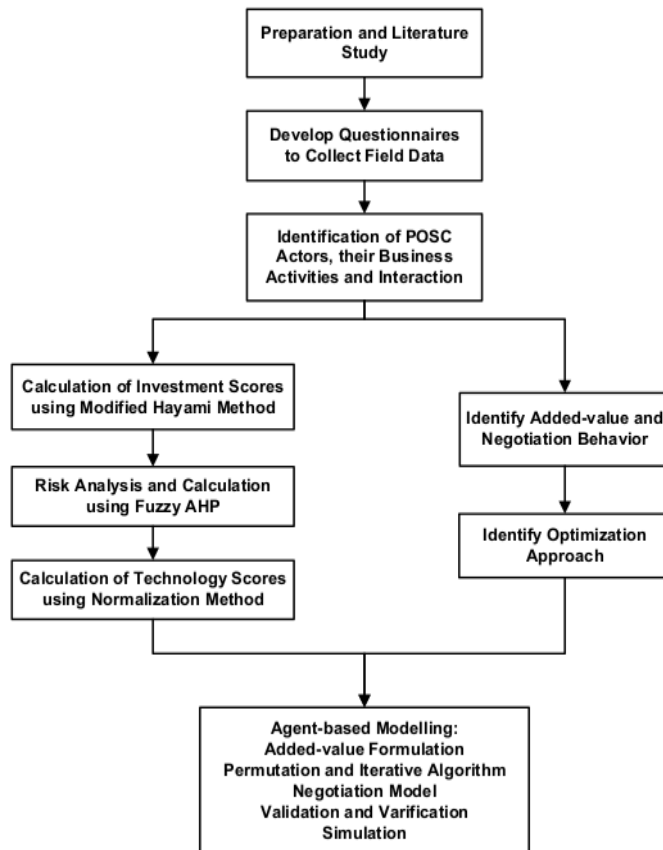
Preparation and Literature Study

Develop Questionnaires to Collect Field Data

Identification of POSC Actors, their Business Activities and Interaction

Calculation of Investment Scores using Modified Hayami Method

Risk Analysis and Calculation using Fuzzy AHP

Calculation of Technology Scores using Normalization Method

Identify Added-value and Negotiation Behavior

Identify Optimization Approach

Agent-based Modelling:
Added-value Formulation
Permutation and Iterative Algorithm
Negotiation Model
Validation and Varification
Simulation